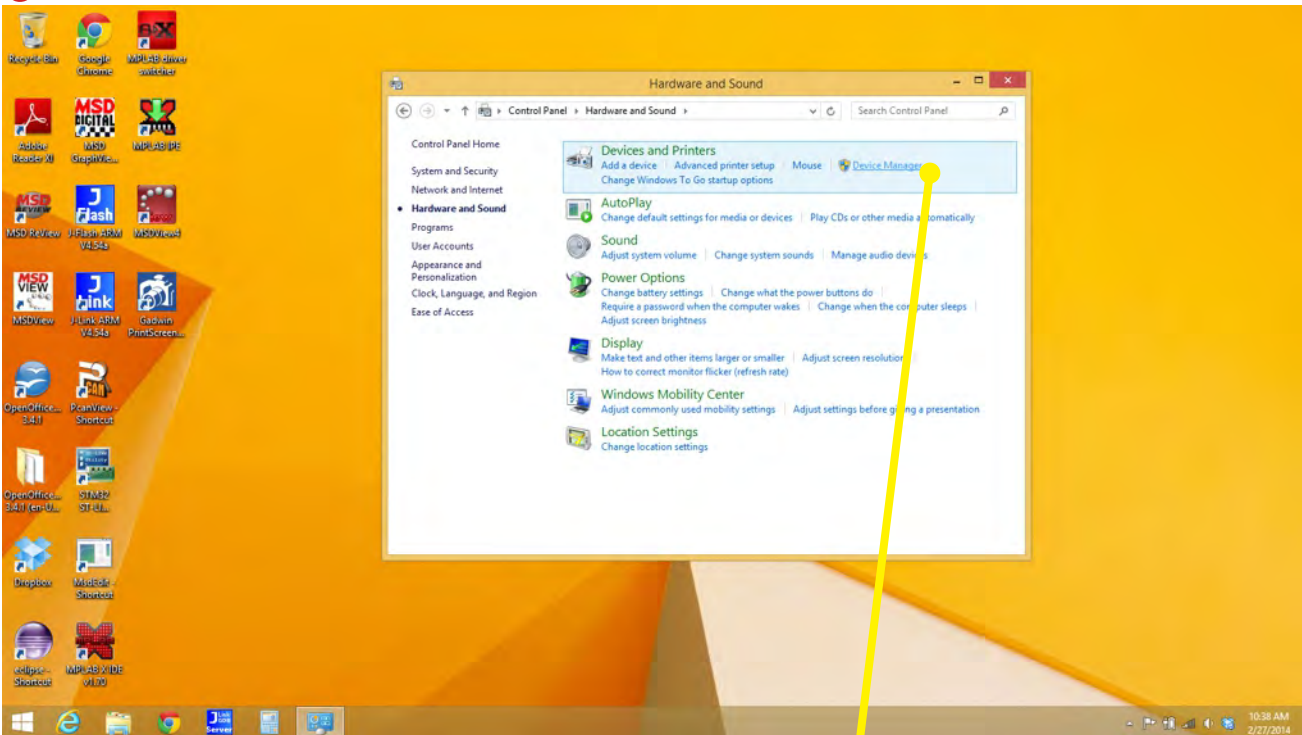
Recycle Bin
Google Chrome
MPLAB driver switcher
Adobe Reader XI
MSD GraphVie...
MPLAB IPE
MSD RXView
J-Flash ARM V4.54a
MSDView4
MSDView
J-Link ARM V4.54a
Gadwin PrintScreen...
OpenOffice... 3.4.1
PcanView - Shortcut
OpenOffice... 3.4.1 (en-U...
STM32 ST-LI...
Dropbox
MsdEdit - Shortcut
eclipse - Shortcut
MPLAB X IDE v1.80

Hardware and Sound

Control Panel › Hardware and Sound ›
Search Control Panel

Control Panel Home
System and Security
Network and Internet
Hardware and Sound
Programs
User Accounts
Appearance and Personalization
Clock, Language, and Region
Ease of Access

Devices and Printers
Add a device | Advanced printer setup | Mouse | Device Manager
Change Windows To Go startup options

AutoPlay
Change default settings for media or devices | Play CDs or other media automatically

Sound
Adjust system volume | Change system sounds | Manage audio devices

Power Options
Change battery settings | Change what the power buttons do
Require a password when the computer wakes | Change when the computer sleeps
Adjust screen brightness

Display
Make text and other items larger or smaller | Adjust screen resolution
How to correct monitor flicker (refresh rate)

Windows Mobility Center
Adjust commonly used mobility settings | Adjust settings before giving a presentation

Location Settings
Change location settings

10:38 AM
2/27/2014